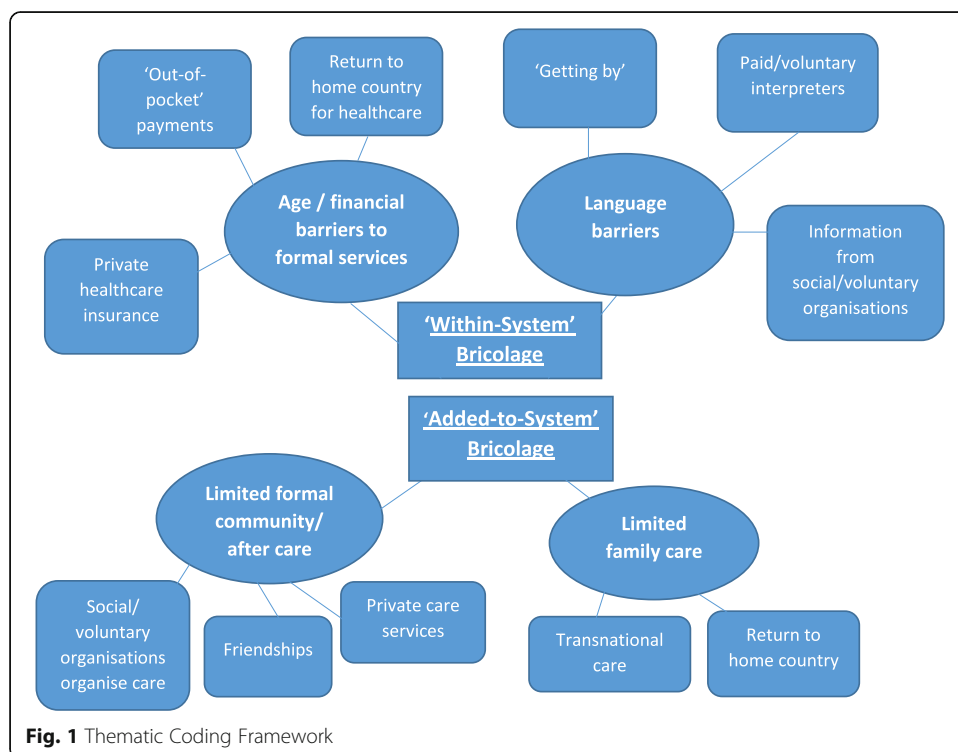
'Out-of-pocket' payments

Return to home country for healthcare

'Getting by'

Paid/voluntary interpreters

Age / financial barriers to formal services

Language barriers

Private healthcare insurance

Information from social/voluntary organisations

'Within-System' Bricolage

'Added-to-System' Bricolage

Limited formal community/ after care

Limited family care

Social/ voluntary organisations organise care

Friendships

Private care services

Transnational care

Return to home country

**Fig. 1** Thematic Coding Framework